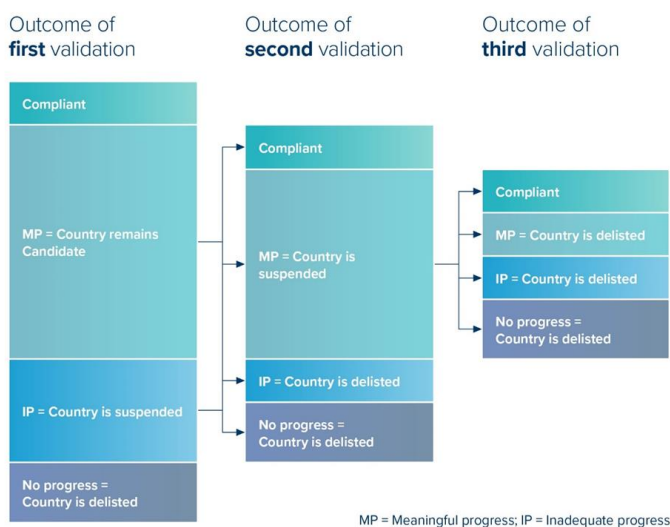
Outcome of **first** validation

Compliant

MP = Country remains Candidate

IP = Country is suspended

No progress = Country is delisted

Outcome of **second** validation

Compliant

MP = Country is suspended

IP = Country is delisted

No progress = Country is delisted

Outcome of **third** validation

Compliant

MP = Country is delisted

IP = Country is delisted

No progress = Country is delisted

MP = Meaningful progress; IP = Inadequate progress